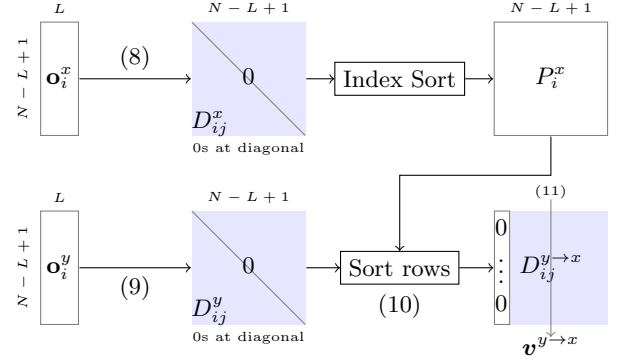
$L$

$N-L+1$

$\mathbf{o}_i^x$

(8)

$N-L+1$

0

$D_{ij}^x$

0s at diagonal

Index Sort

$N-L+1$

$P_i^x$

(11)

$L$

$N-L+1$

$\mathbf{o}_i^y$

(9)

$N-L+1$

0

$D_{ij}^y$

0s at diagonal

Sort rows

(10)

0
$\vdots$
0

$D_{ij}^{y \rightarrow x}$

$\boldsymbol{v}^{y \rightarrow x}$